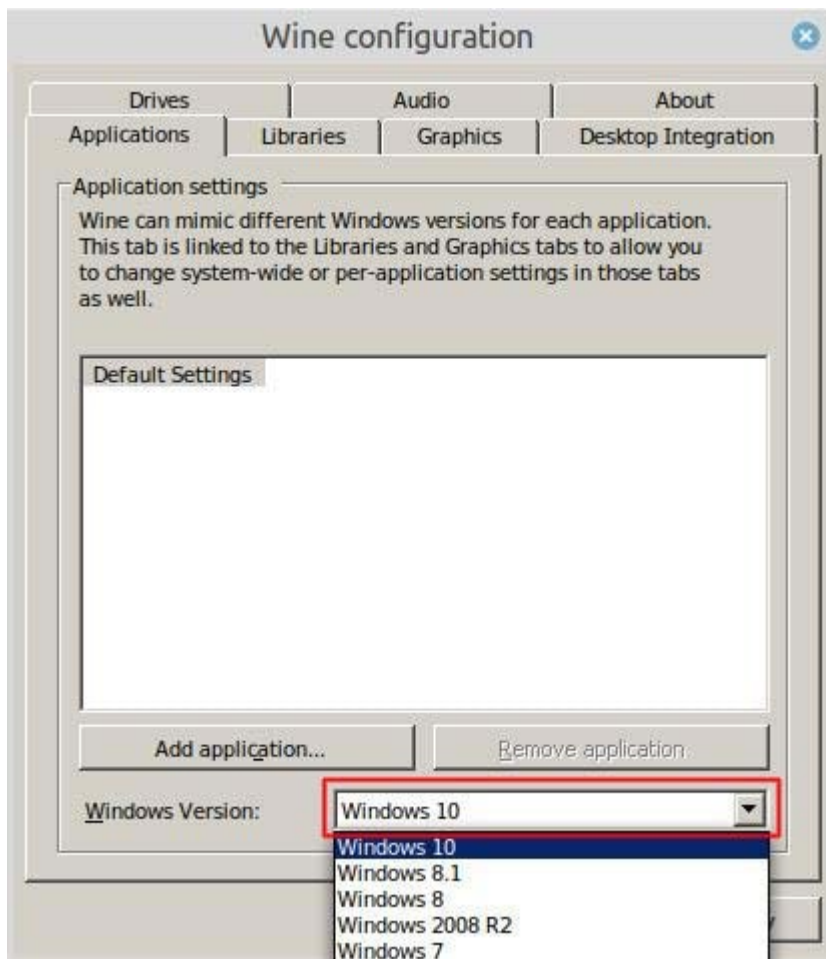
Wine configuration

Drives
Audio
About
Applications
Libraries
Graphics
Desktop Integration

Application settings

Wine can mimic different Windows versions for each application. This tab is linked to the Libraries and Graphics tabs to allow you to change system-wide or per-application settings in those tabs as well.

Default Settings

Add application...
Remove application

Windows Version:
Windows 10

Windows 10
Windows 8.1
Windows 8
Windows 2008 R2
Windows 7